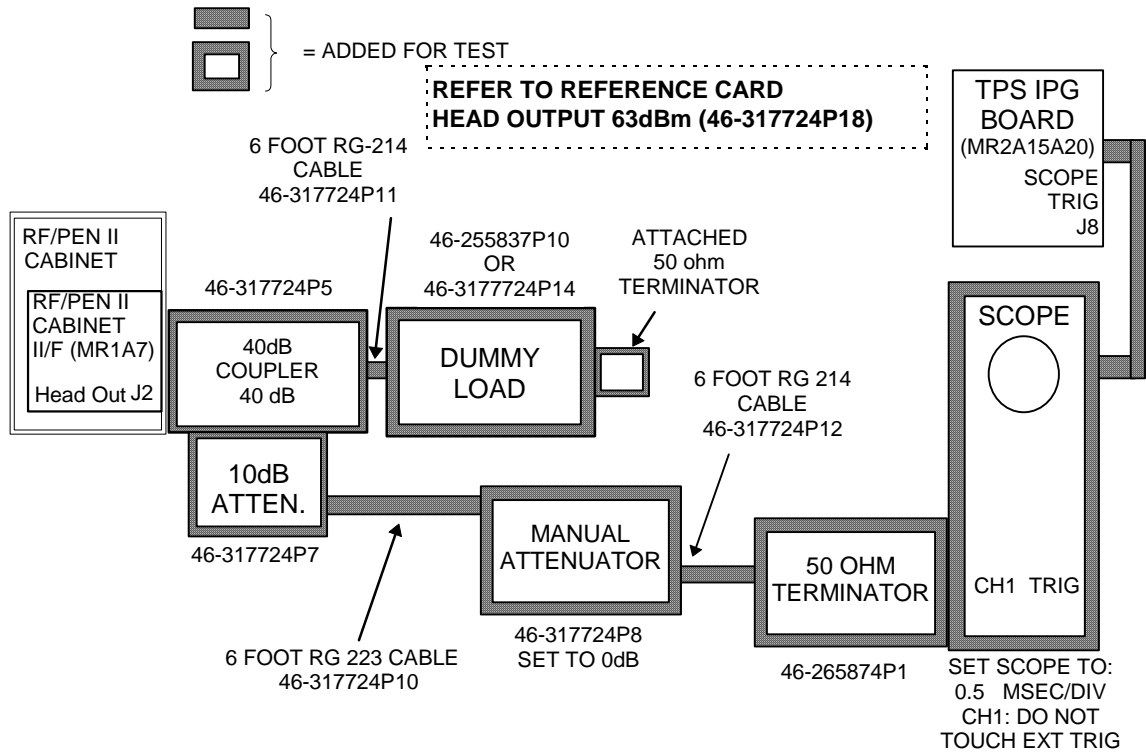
= ADDED FOR TEST

REFER TO REFERENCE CARD
HEAD OUTPUT 63dBm (46-317724P18)

TPS IPG BOARD
(MR2A15A20)
SCOPE TRIG J8

6 FOOT RG-214 CABLE
46-317724P11

RF/PEN II CABINET

RF/PEN II CABINET II/F (MR1A7)
Head Out J2

46-317724P5

40dB COUPLER 40 dB

46-255837P10 OR 46-3177724P14

DUMMY LOAD

ATTACHED 50 ohm TERMINATOR

SCOPE

6 FOOT RG 214 CABLE
46-317724P12

10dB ATTEN.

46-317724P7

MANUAL ATTENUATOR

50 OHM TERMINATOR

CH1 TRIG

46-317724P8
SET TO 0dB

6 FOOT RG 223 CABLE
46-317724P10

46-265874P1

SET SCOPE TO:
0.5 MSEC/DIV
CH1: DO NOT TOUCH EXT TRIG